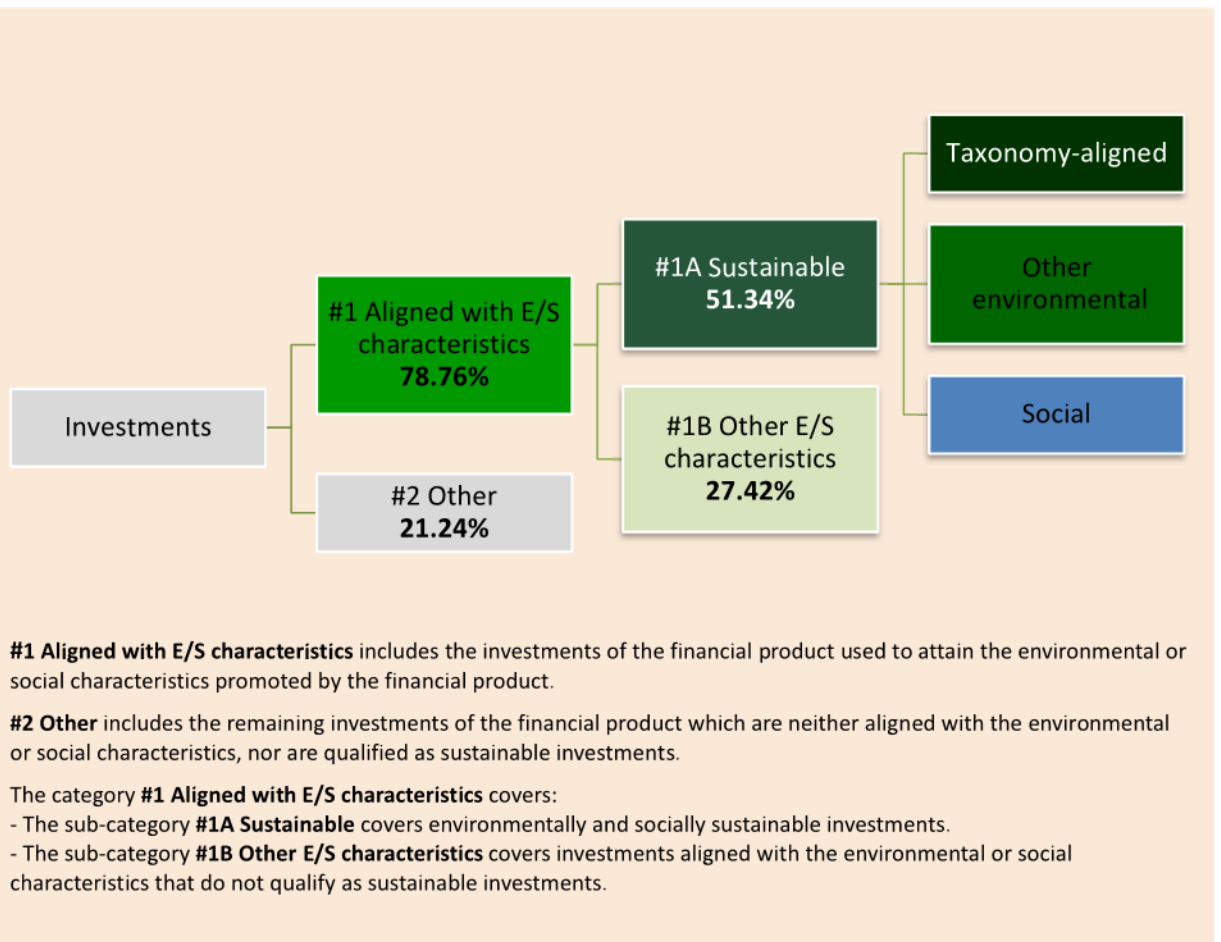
Investments

#1 Aligned with E/S characteristics
78.76%

#2 Other
21.24%

#1A Sustainable
51.34%

#1B Other E/S characteristics
27.42%

Taxonomy-aligned

Other environmental

Social

#1 Aligned with E/S characteristics includes the investments of the financial product used to attain the environmental or social characteristics promoted by the financial product.

#2 Other includes the remaining investments of the financial product which are neither aligned with the environmental or social characteristics, nor are qualified as sustainable investments.

The category #1 Aligned with E/S characteristics covers:
- The sub-category #1A Sustainable covers environmentally and socially sustainable investments.
- The sub-category #1B Other E/S characteristics covers investments aligned with the environmental or social characteristics that do not qualify as sustainable investments.